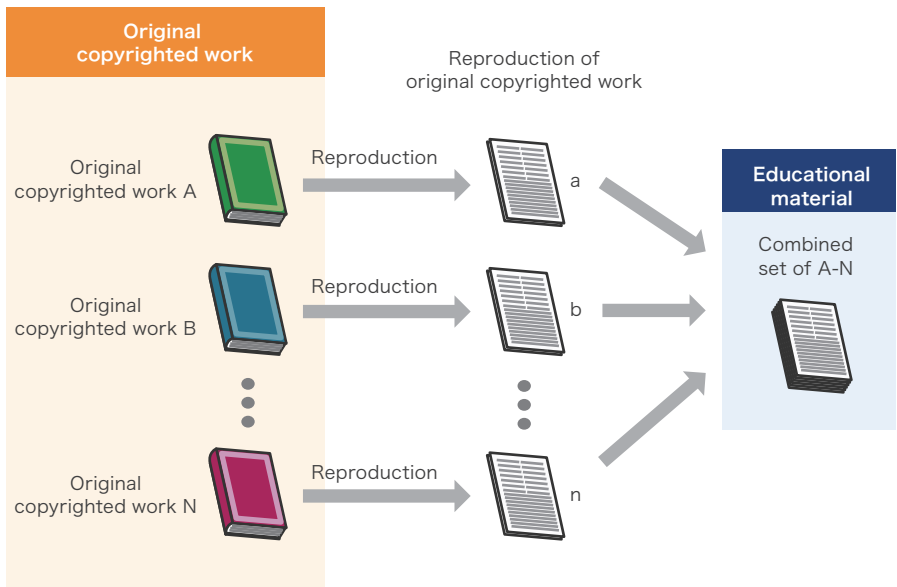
Original copyrighted work

Reproduction of original copyrighted work

Original copyrighted work A

Reproduction

a

Original copyrighted work B

Reproduction

b

Original copyrighted work N

Reproduction

n

Educational material

Combined set of A-N